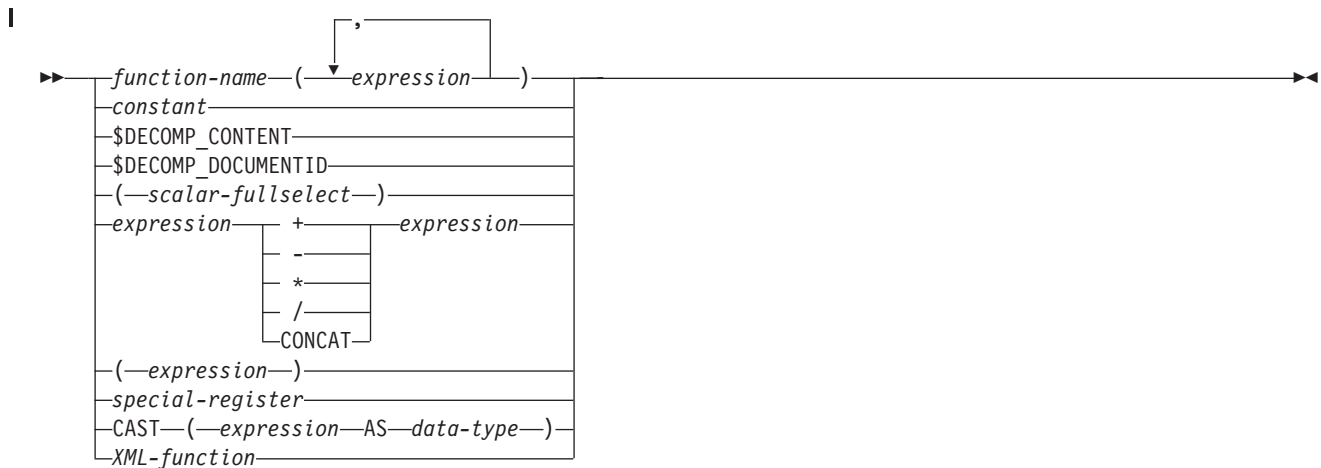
I

,

function-name ( expression )
constant
$DECOMP_CONTENT
$DECOMP_DOCUMENTID
( scalar-fullselect )
expression + expression
-
*
/
CONCAT
( expression )
special-register
CAST ( expression AS data-type )
XML-function